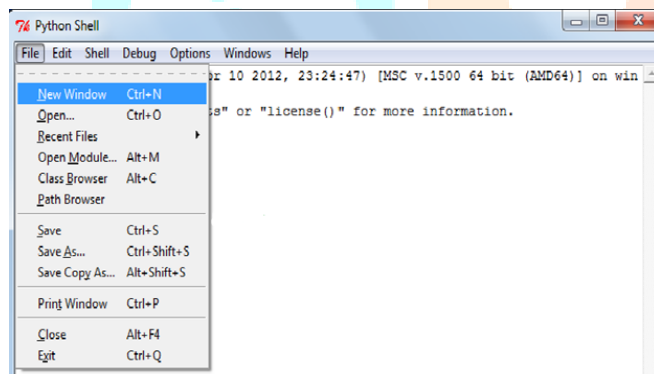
Python Shell

File Edit Shell Debug Options Windows Help

r 10 2012, 23:24:47) [MSC v.1500 64 bit (AMD64)] on win

s" or "license()" for more information.

New Window Ctrl+N
Open... Ctrl+O
Recent Files
Open Module... Alt+M
Class Browser Alt+C
Path Browser

Save Ctrl+S
Save As... Ctrl+Shift+S
Save Copy As... Alt+Shift+S

Print Window Ctrl+P

Close Alt+F4
Exit Ctrl+Q